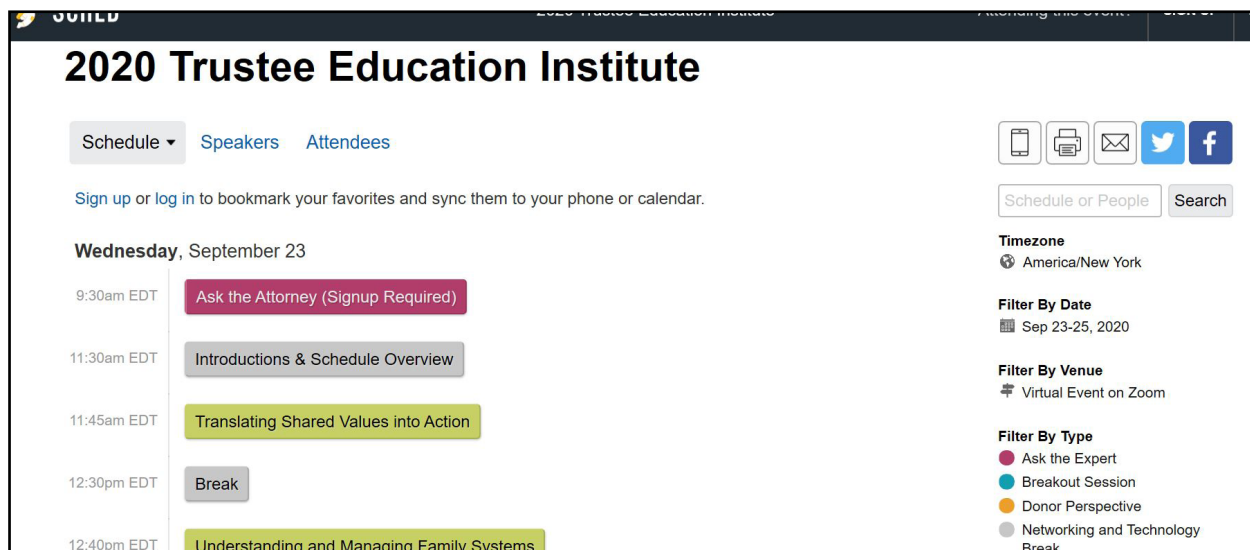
2020 Trustee Education Institute

Schedule ▾ Speakers Attendees

Sign up or log in to bookmark your favorites and sync them to your phone or calendar.

Schedule or People Search

Wednesday, September 23

9:30am EDT Ask the Attorney (Signup Required)

11:30am EDT Introductions & Schedule Overview

11:45am EDT Translating Shared Values into Action

12:30pm EDT Break

12:40pm EDT Understanding and Managing Family Systems

Timezone
America/New York

Filter By Date
Sep 23-25, 2020

Filter By Venue
Virtual Event on Zoom

Filter By Type
Ask the Expert
Breakout Session
Donor Perspective
Networking and Technology Break